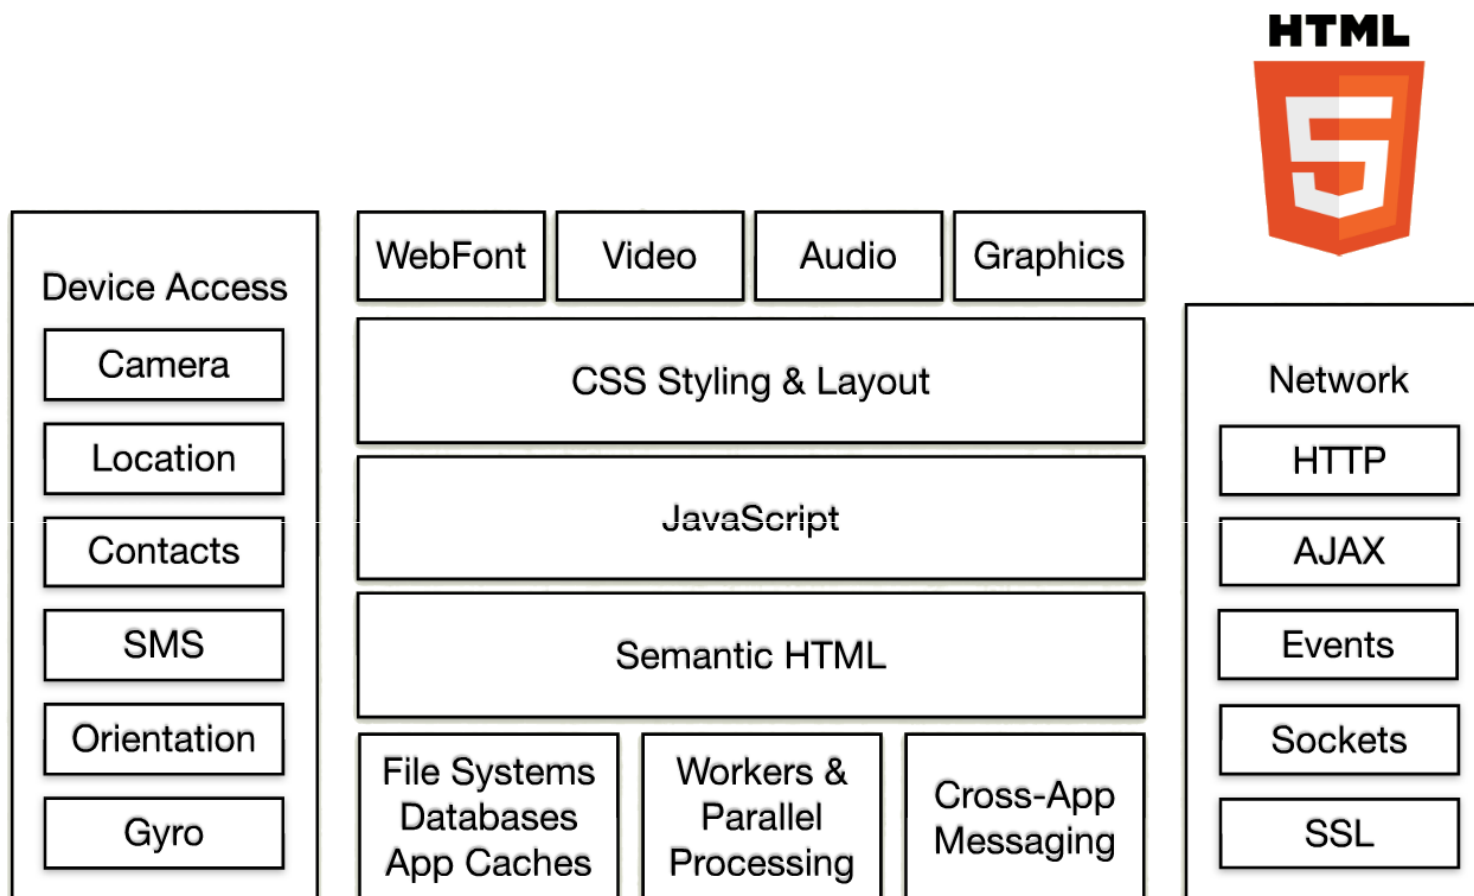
HTML
5

Device Access
Camera
Location
Contacts
SMS
Orientation
Gyro

WebFont
Video
Audio
Graphics
CSS Styling & Layout
JavaScript
Semantic HTML
File Systems
Databases
App Caches
Workers &
Parallel
Processing
Cross-App
Messaging

Network
HTTP
AJAX
Events
Sockets
SSL